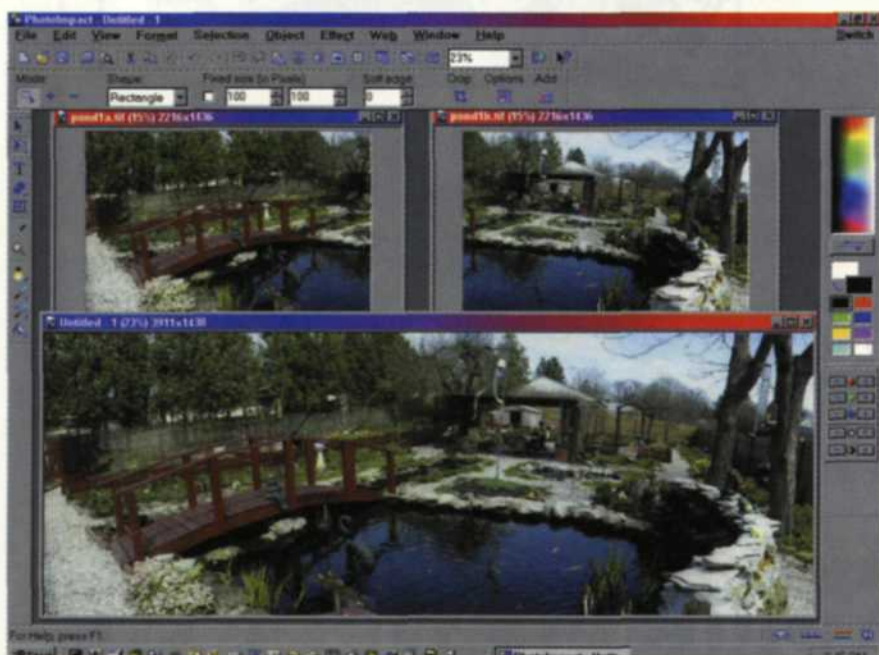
PhotoImpact - Untitled - 1
File Edit View Format Selection Object Effect Web Window Help
Switch
23%
Mode
Shape:
Rectangle
Fixed size (in Pixels)
100
100
Soft edge
0
Crop
Options
Add
pond1a.tif (95%) 2216x1436
pond1b.tif (95%) 2216x1436
Untitled - 1 (23%) 3911x1438
For Help, press F1
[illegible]